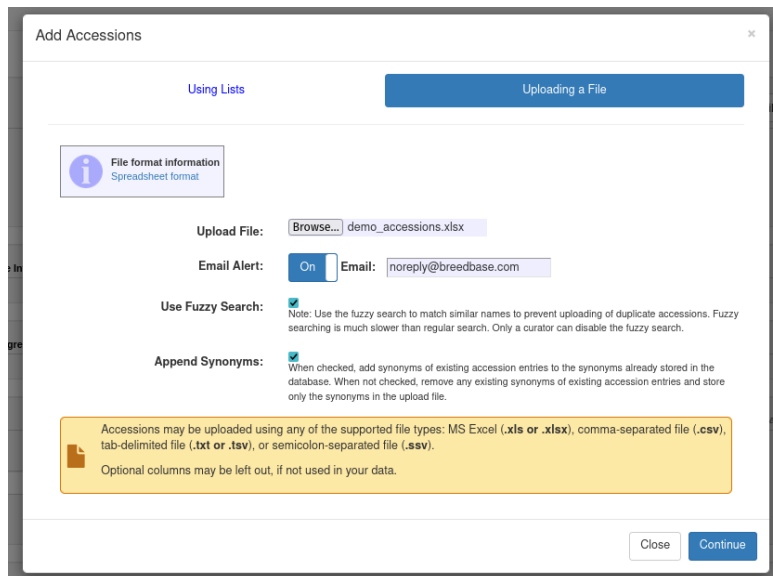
Add Accessions

×

Using Lists

Uploading a File

File format information
Spreadsheet format

Upload File: Browse... demo_accessions.xlsx

Email Alert: On Email: noreply@breedbase.com

Use Fuzzy Search:
Note: Use the fuzzy search to match similar names to prevent uploading of duplicate accessions. Fuzzy searching is much slower than regular search. Only a curator can disable the fuzzy search.

Append Synonyms:
When checked, add synonyms of existing accession entries to the synonyms already stored in the database. When not checked, remove any existing synonyms of existing accession entries and store only the synonyms in the upload file.

Accessions may be uploaded using any of the supported file types: MS Excel (**.xls or .xlsx**), comma-separated file (**.csv**), tab-delimited file (**.txt or .tsv**), or semicolon-separated file (**.ssv**).

Optional columns may be left out, if not used in your data.

Close

Continue